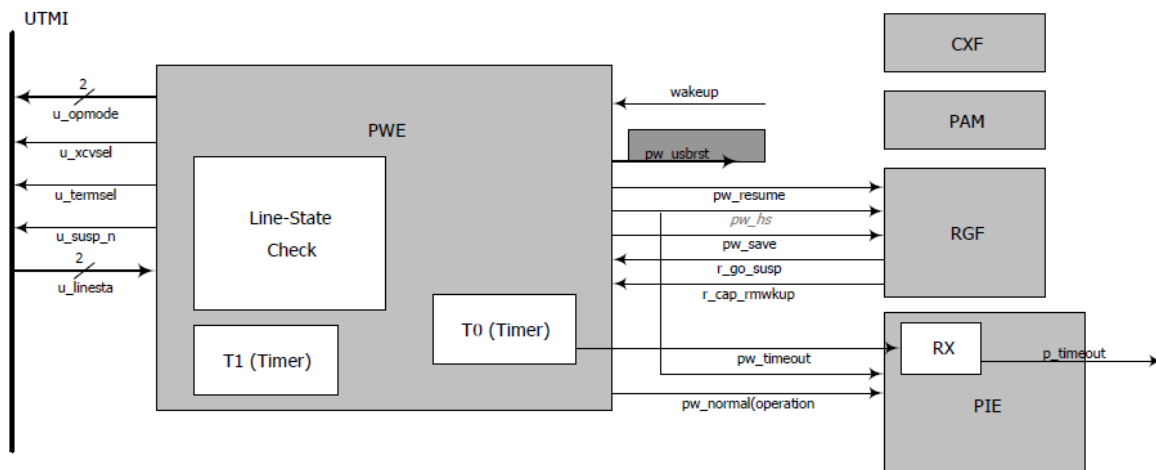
UTMI

2
u_opmode
u_xcvsel
u_termsel
u_susp_n
2
u_linesta

PWE

Line-State Check

T1 (Timer)

T0 (Timer)

wakeup
pw_usbrst
pw_resume
pw_hs
pw_save
r_go_susp
r_cap_rmwkup
pw_timeout
pw_normal(operation

CXF

PAM

RGF

RX
p_timeout

PIE